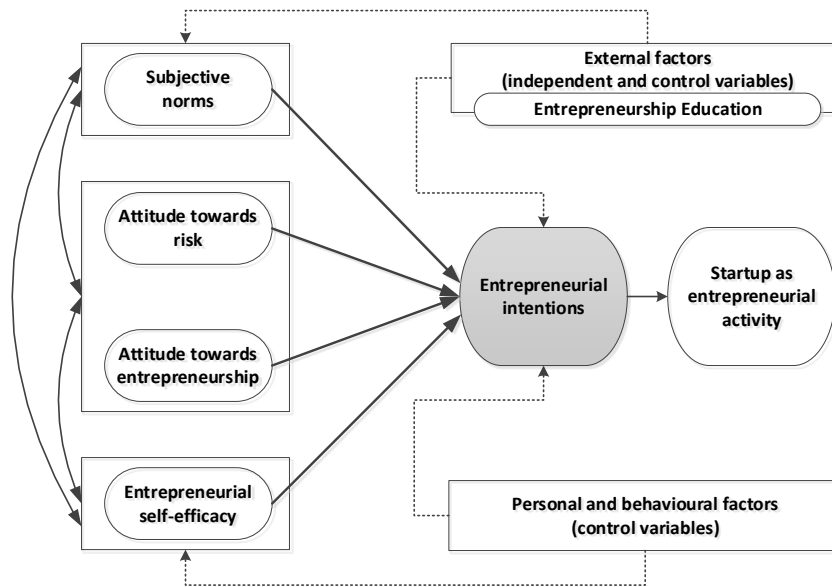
Subjective norms

External factors
(independent and control variables)
Entrepreneurship Education

Attitude towards risk

Attitude towards entrepreneurship

Entrepreneurial intentions

Startup as entrepreneurial activity

Entrepreneurial self-efficacy

Personal and behavioural factors
(control variables)